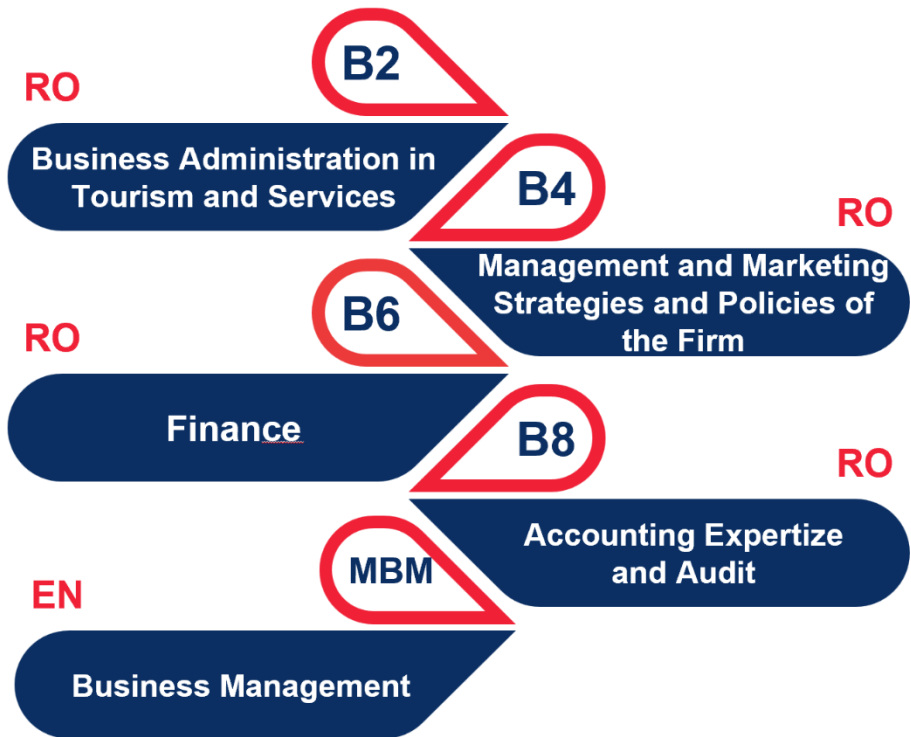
B2

RO

Business Administration in Tourism and Services

B4

RO

Management and Marketing Strategies and Policies of the Firm

B6

RO

Finance

B8

RO

Accounting Expertize and Audit

MBM

EN

Business Management